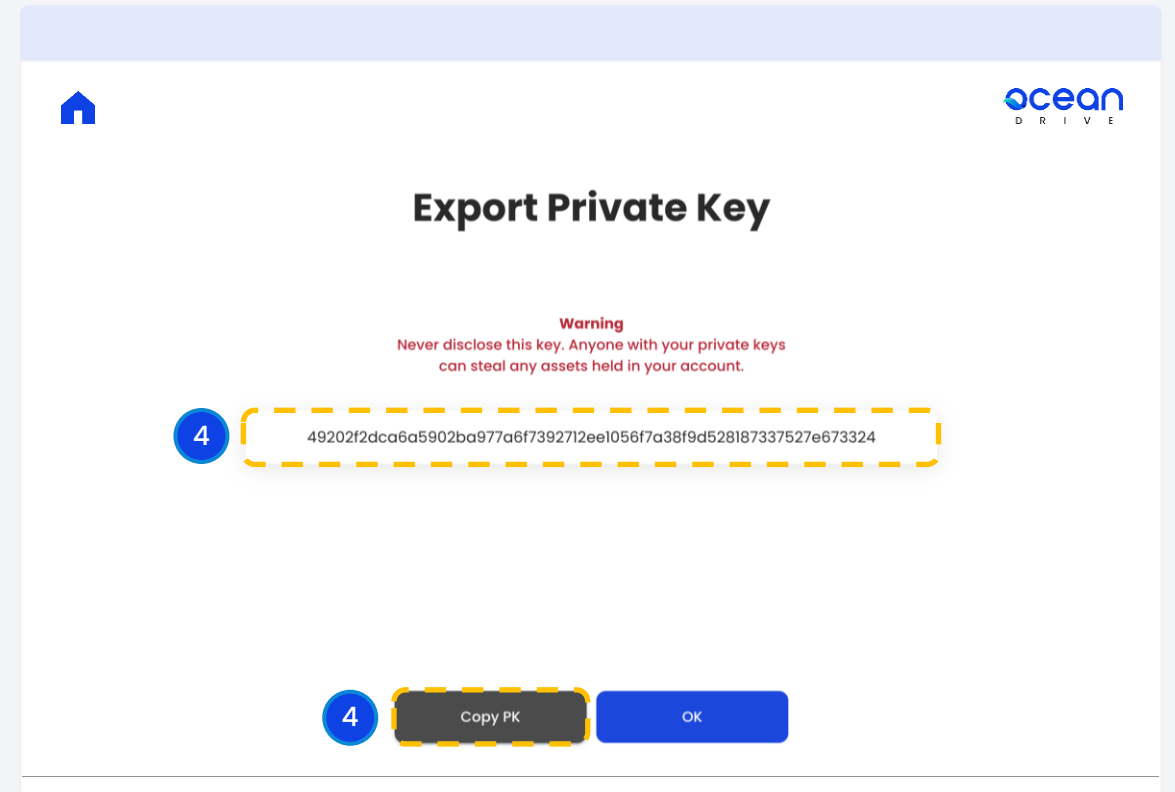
ocean
DRIVE

Export Private Key

Warning
Never disclose this key. Anyone with your private keys can steal any assets held in your account.

4

49202f2dca6a5902ba977a6f7392712ee1056f7a38f9d528187337527e673324

4

Copy PK

OK